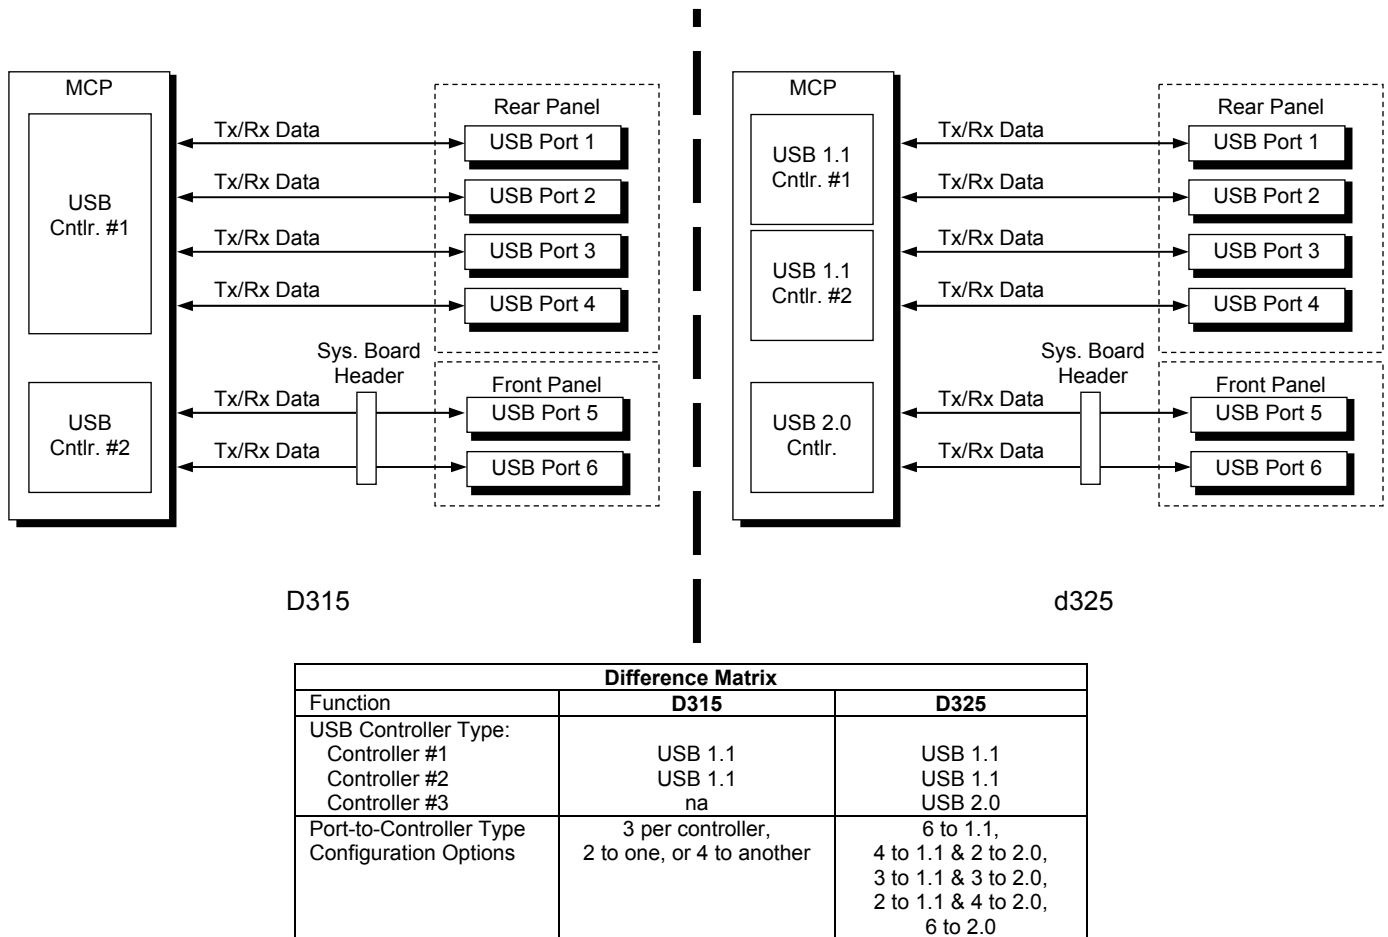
MCP

USB Cntlr. #1

USB Cntlr. #2

Tx/Rx Data

Tx/Rx Data

Tx/Rx Data

Tx/Rx Data

Sys. Board Header

Tx/Rx Data

Tx/Rx Data

Rear Panel

USB Port 1

USB Port 2

USB Port 3

USB Port 4

Front Panel

USB Port 5

USB Port 6

D315

MCP

USB 1.1 Cntlr. #1

USB 1.1 Cntlr. #2

USB 2.0 Cntlr.

Tx/Rx Data

Tx/Rx Data

Tx/Rx Data

Tx/Rx Data

Sys. Board Header

Tx/Rx Data

Tx/Rx Data

Rear Panel

USB Port 1

USB Port 2

USB Port 3

USB Port 4

Front Panel

USB Port 5

USB Port 6

d325

| Difference Matrix | | |
|---|---|---|
| Function | D315 | D325 |
| USB Controller Type:<br>Controller #1<br>Controller #2<br>Controller #3 | <br>USB 1.1<br>USB 1.1<br>na | <br>USB 1.1<br>USB 1.1<br>USB 2.0 |
| Port-to-Controller Type Configuration Options | 3 per controller, 2 to one, or 4 to another | 6 to 1.1,<br>4 to 1.1 & 2 to 2.0,<br>3 to 1.1 & 3 to 2.0,<br>2 to 1.1 & 4 to 2.0,<br>6 to 2.0 |